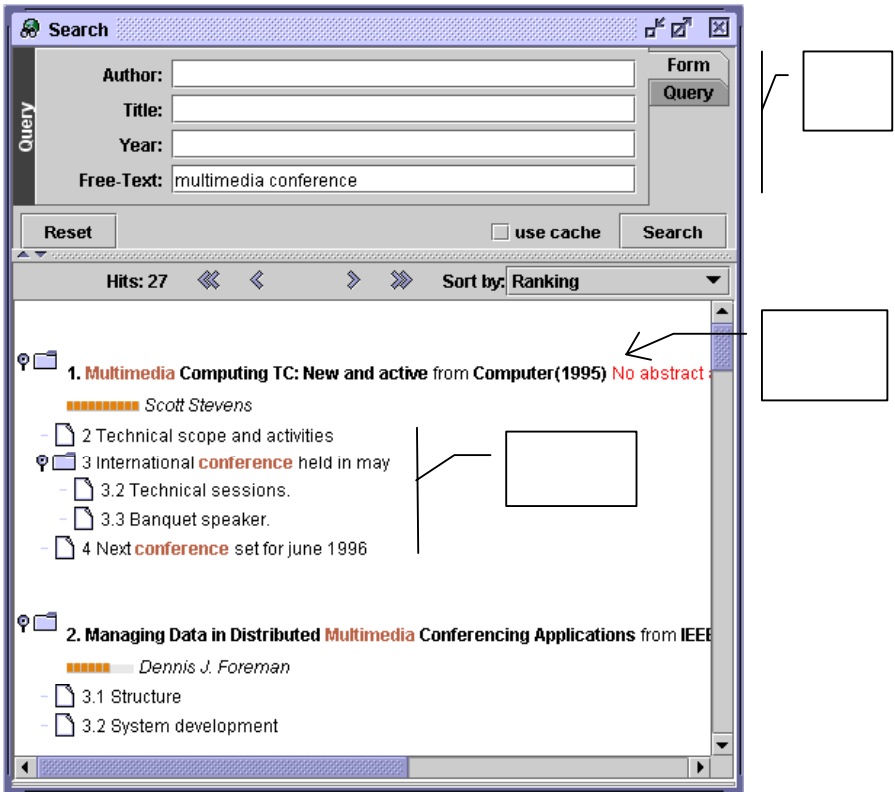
Search

Query

Author:

Title:

Year:

Free-Text: multimedia conference

Form

Query

Reset

use cache

Search

Hits: 27

Sort by: Ranking

1. Multimedia Computing TC: New and active from Computer(1995) No abstract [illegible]

Scott Stevens

2 Technical scope and activities

3 International conference held in may

3.2 Technical sessions.

3.3 Banquet speaker.

4 Next conference set for june 1996

2. Managing Data in Distributed Multimedia Conferencing Applications from IEE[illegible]

Dennis J. Foreman

3.1 Structure

3.2 System development